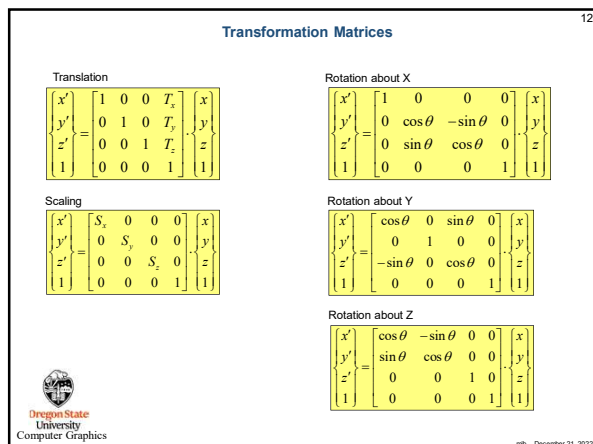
12

Transformation Matrices

Translation

$\begin{Bmatrix} x' \\ y' \\ z' \\ 1 \end{Bmatrix} = \begin{bmatrix} 1 & 0 & 0 & T_x \\ 0 & 1 & 0 & T_y \\ 0 & 0 & 1 & T_z \\ 0 & 0 & 0 & 1 \end{bmatrix} \cdot \begin{Bmatrix} x \\ y \\ z \\ 1 \end{Bmatrix}$

Scaling

$\begin{Bmatrix} x' \\ y' \\ z' \\ 1 \end{Bmatrix} = \begin{bmatrix} S_x & 0 & 0 & 0 \\ 0 & S_y & 0 & 0 \\ 0 & 0 & S_z & 0 \\ 0 & 0 & 0 & 1 \end{bmatrix} \cdot \begin{Bmatrix} x \\ y \\ z \\ 1 \end{Bmatrix}$

Rotation about X

$\begin{Bmatrix} x' \\ y' \\ z' \\ 1 \end{Bmatrix} = \begin{bmatrix} 1 & 0 & 0 & 0 \\ 0 & \cos\theta & -\sin\theta & 0 \\ 0 & \sin\theta & \cos\theta & 0 \\ 0 & 0 & 0 & 1 \end{bmatrix} \cdot \begin{Bmatrix} x \\ y \\ z \\ 1 \end{Bmatrix}$

Rotation about Y

$\begin{Bmatrix} x' \\ y' \\ z' \\ 1 \end{Bmatrix} = \begin{bmatrix} \cos\theta & 0 & \sin\theta & 0 \\ 0 & 1 & 0 & 0 \\ -\sin\theta & 0 & \cos\theta & 0 \\ 0 & 0 & 0 & 1 \end{bmatrix} \cdot \begin{Bmatrix} x \\ y \\ z \\ 1 \end{Bmatrix}$

Rotation about Z

$\begin{Bmatrix} x' \\ y' \\ z' \\ 1 \end{Bmatrix} = \begin{bmatrix} \cos\theta & -\sin\theta & 0 & 0 \\ \sin\theta & \cos\theta & 0 & 0 \\ 0 & 0 & 1 & 0 \\ 0 & 0 & 0 & 1 \end{bmatrix} \cdot \begin{Bmatrix} x \\ y \\ z \\ 1 \end{Bmatrix}$

Oregon State University Computer Graphics

mjb – December 21, 2022